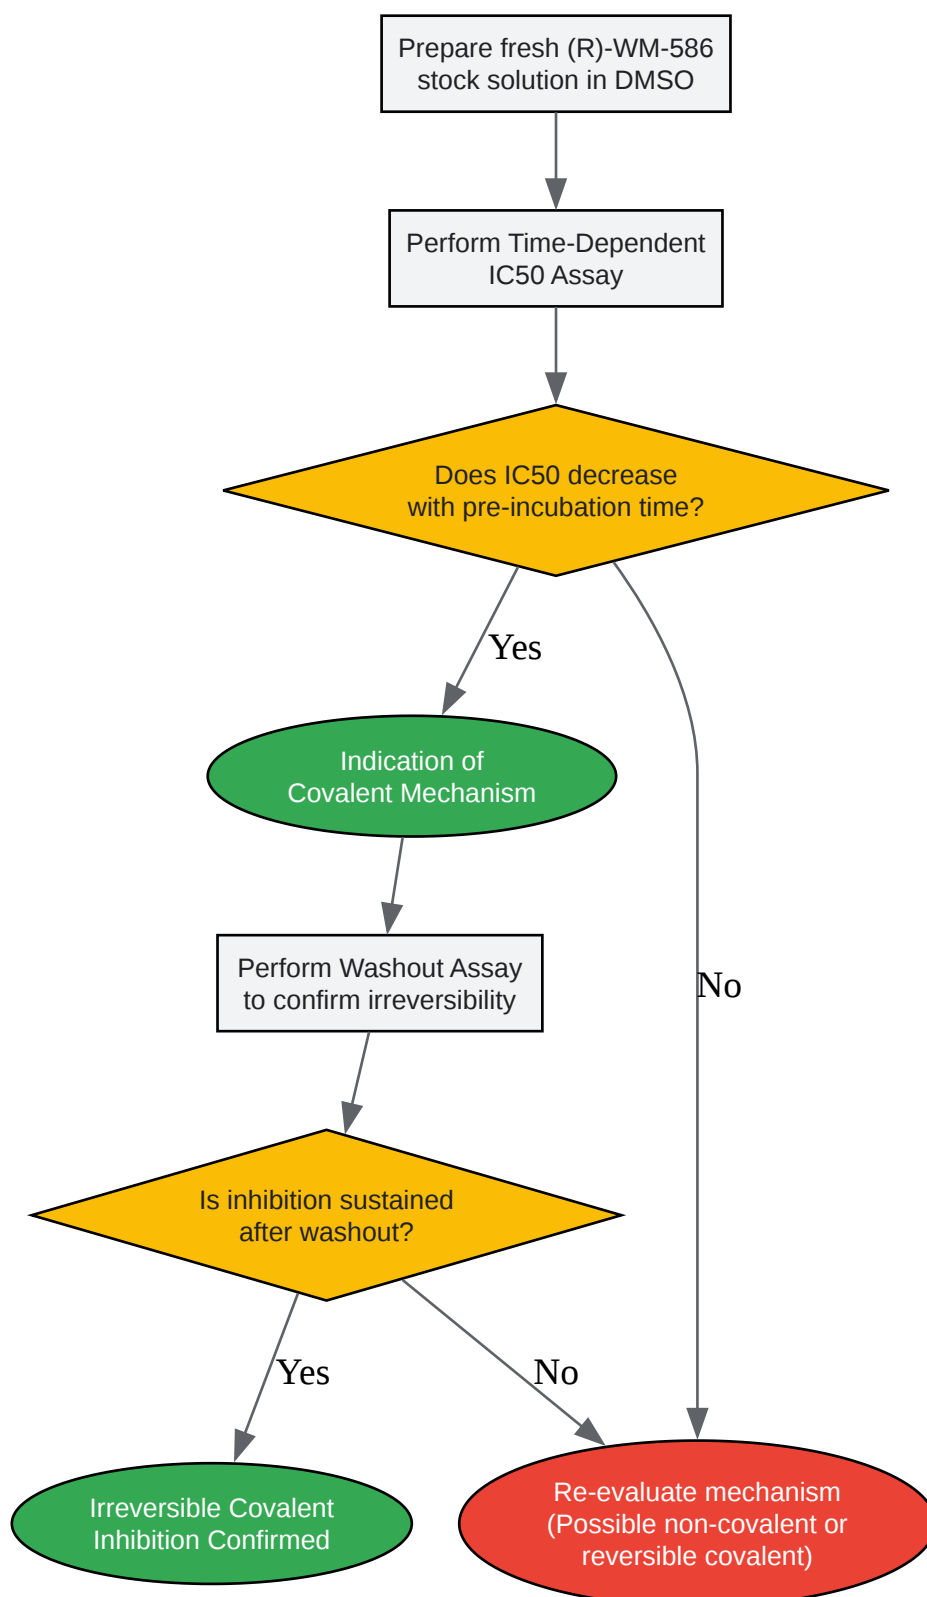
Prepare fresh (R)-WM-586 stock solution in DMSO

Perform Time-Dependent IC50 Assay

Does IC50 decrease with pre-incubation time?

Yes

No

Indication of Covalent Mechanism

Perform Washout Assay to confirm irreversibility

Is inhibition sustained after washout?

Yes

No

Irreversible Covalent Inhibition Confirmed

Re-evaluate mechanism (Possible non-covalent or reversible covalent)